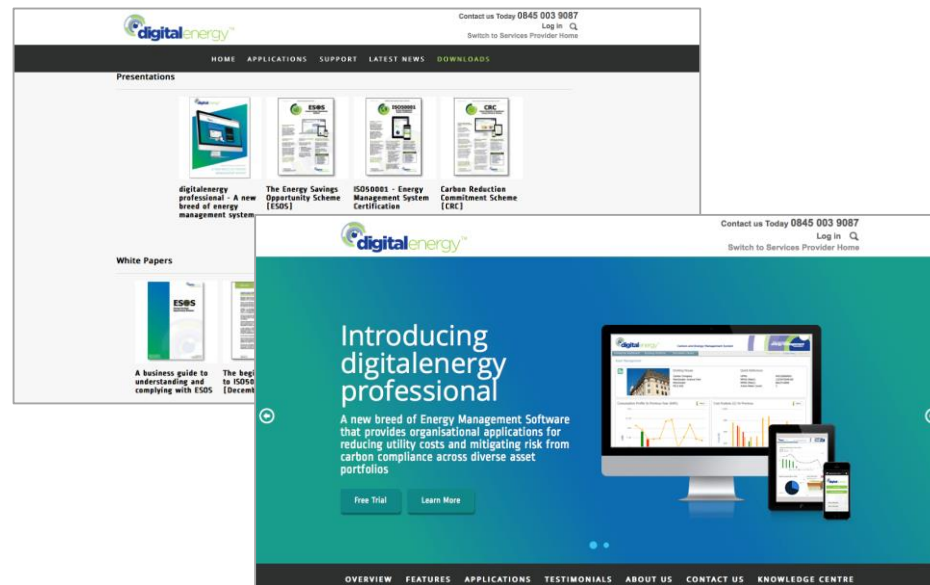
digitalenergy™

Contact us Today 0845 003 9087
Log in
Switch to Services Provider Home

HOME APPLICATIONS SUPPORT LATEST NEWS DOWNLOADS

Presentations

digitalenergy professional - A new breed of energy management system

The Energy Savings Opportunity Scheme [ESOS]

ISO50001 - Energy Management System Certification

Carbon Reduction Commitment Scheme [CRC]

White Papers

ESOS

A business guide to understanding and complying with ESOS

The begi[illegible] to ISO50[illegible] [Decemb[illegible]

digitalenergy™

Contact us Today 0845 003 9087
Log in
Switch to Services Provider Home

Introducing digitalenergy professional

A new breed of Energy Management Software that provides organisational applications for reducing utility costs and mitigating risk from carbon compliance across diverse asset portfolios

Free Trial

Learn More

OVERVIEW FEATURES APPLICATIONS TESTIMONIALS ABOUT US CONTACT US KNOWLEDGE CENTRE